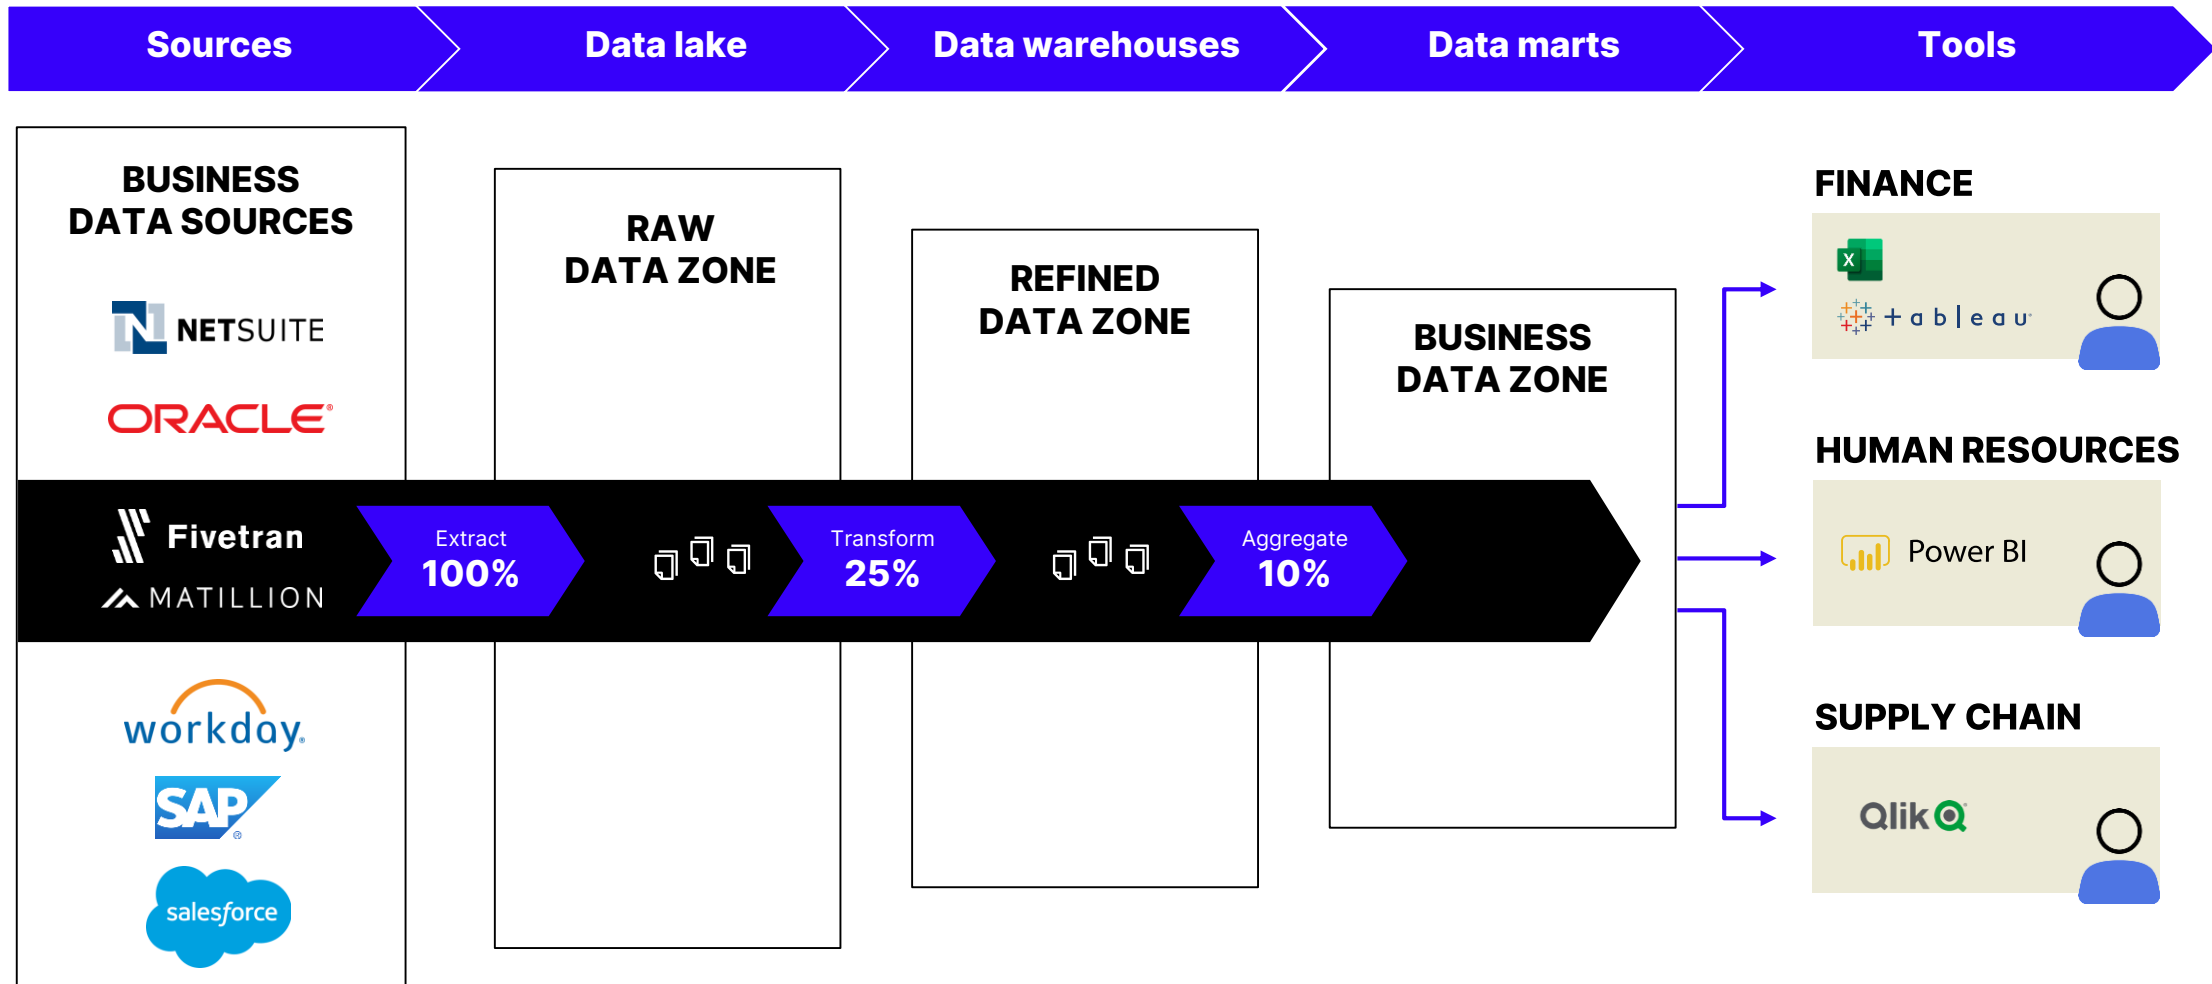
Sources

Data lake

Data warehouses

Data marts

Tools

BUSINESS DATA SOURCES

NETSUITE

ORACLE

Fivetran

MATILLION

workday

SAP

salesforce

RAW DATA ZONE

Extract
100%

REFINED DATA ZONE

Transform
25%

BUSINESS DATA ZONE

Aggregate
10%

FINANCE

X

+ a b | e a u

HUMAN RESOURCES

Power BI

SUPPLY CHAIN

Qlik